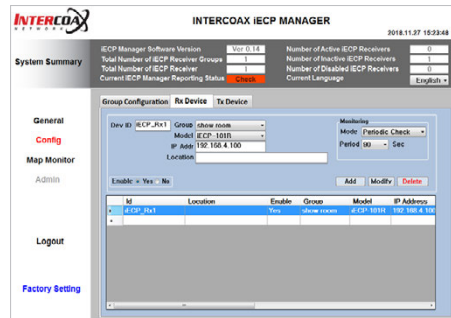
INTERCOAX
NETWORKS

INTERCOAX iECP MANAGER

2018.11.27 15:23:48

System Summary

| iECP Manager Software Version | Ver 0.14 | Number of Active iECP Receivers | 0 |
|---|---|---|---|
| Total Number of iECP Receiver Groups | 1 | Number of Inactive iECP Receivers | 1 |
| Total Number of iECP Receiver | 1 | Number of Disabled iECP Receivers | 0 |
| Current iECP Manager Reporting Status | Check | Current Language | English |

General

Config

Map Monitor

Admin

Logout

Factory Setting

Group Configuration | Rx Device | Tx Device

Dev ID iECP_Rx1 Group show room
Model iECP-101R
IP Addr 192.168.4.100
Location

Monitoring
Mode Periodic Check
Period 90 Sec

Enable Yes No

Add Modify Delete

| | Id | Location | Enable | Group | Model | IP Address |
|---|---|---|---|---|---|---|
| | iECP_Rx1 | | Yes | show room | iECP-101R | 192.168.4.100 |
| * | | | | | | |